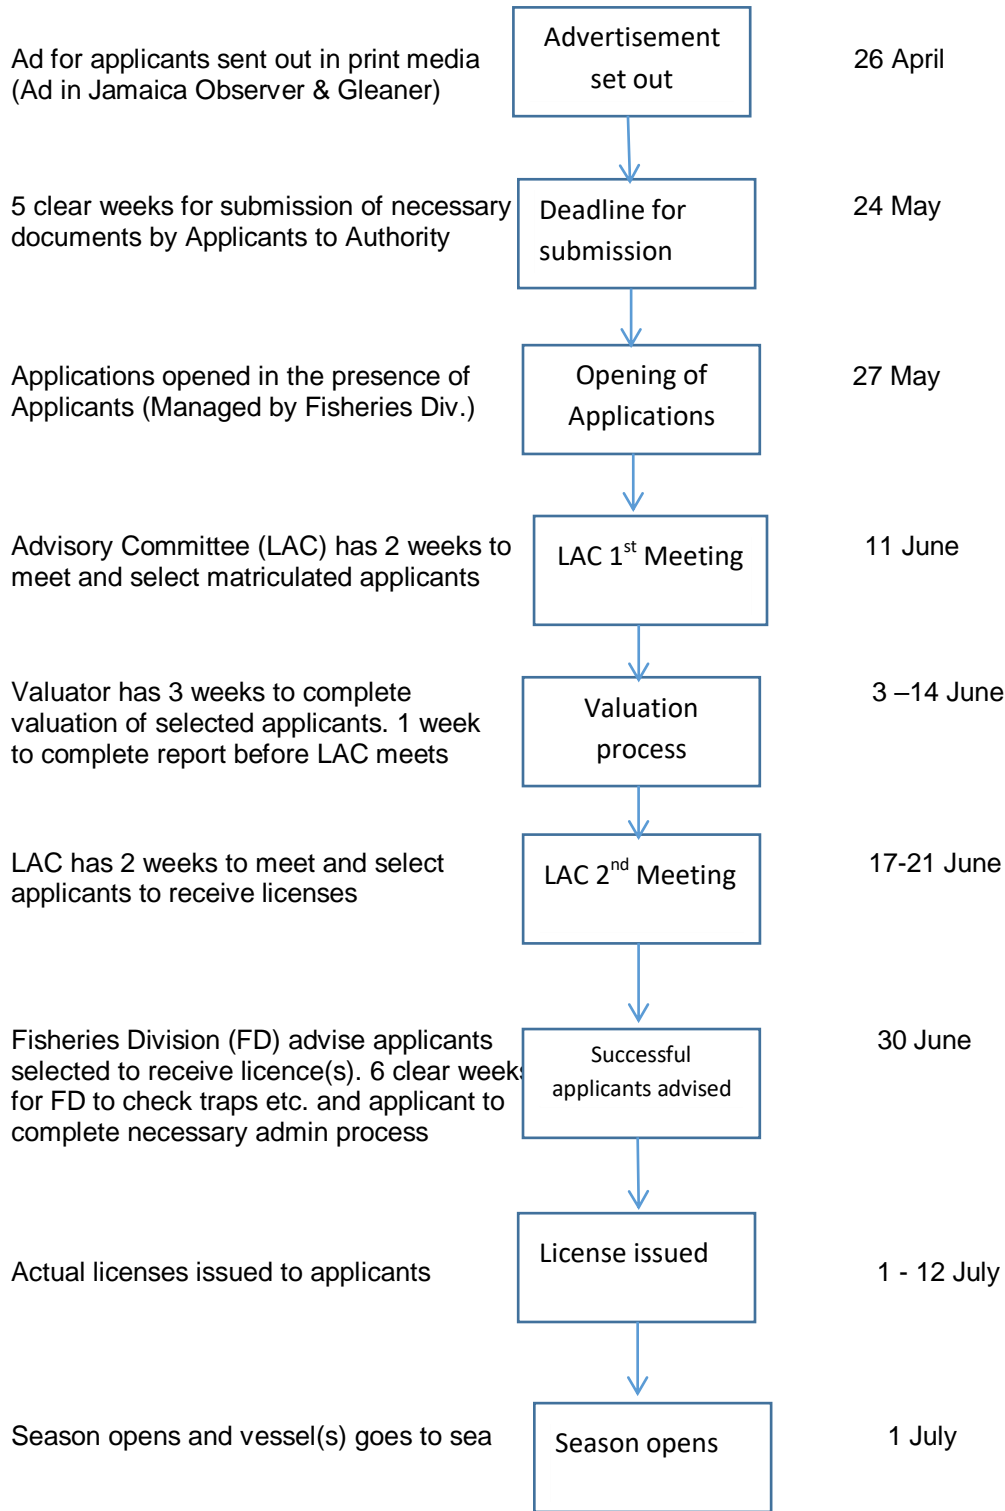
Ad for applicants sent out in print media (Ad in Jamaica Observer & Gleaner)

Advertisement set out

26 April

5 clear weeks for submission of necessary documents by Applicants to Authority

Deadline for submission

24 May

Applications opened in the presence of Applicants (Managed by Fisheries Div.)

Opening of Applications

27 May

Advisory Committee (LAC) has 2 weeks to meet and select matriculated applicants

LAC $1^{st}$ Meeting

11 June

Valuator has 3 weeks to complete valuation of selected applicants. 1 week to complete report before LAC meets

Valuation process

3 –14 June

LAC has 2 weeks to meet and select applicants to receive licenses

LAC $2^{nd}$ Meeting

17-21 June

Fisheries Division (FD) advise applicants selected to receive licence(s). 6 clear weeks for FD to check traps etc. and applicant to complete necessary admin process

Successful applicants advised

30 June

Actual licenses issued to applicants

License issued

1 - 12 July

Season opens and vessel(s) goes to sea

Season opens

1 July